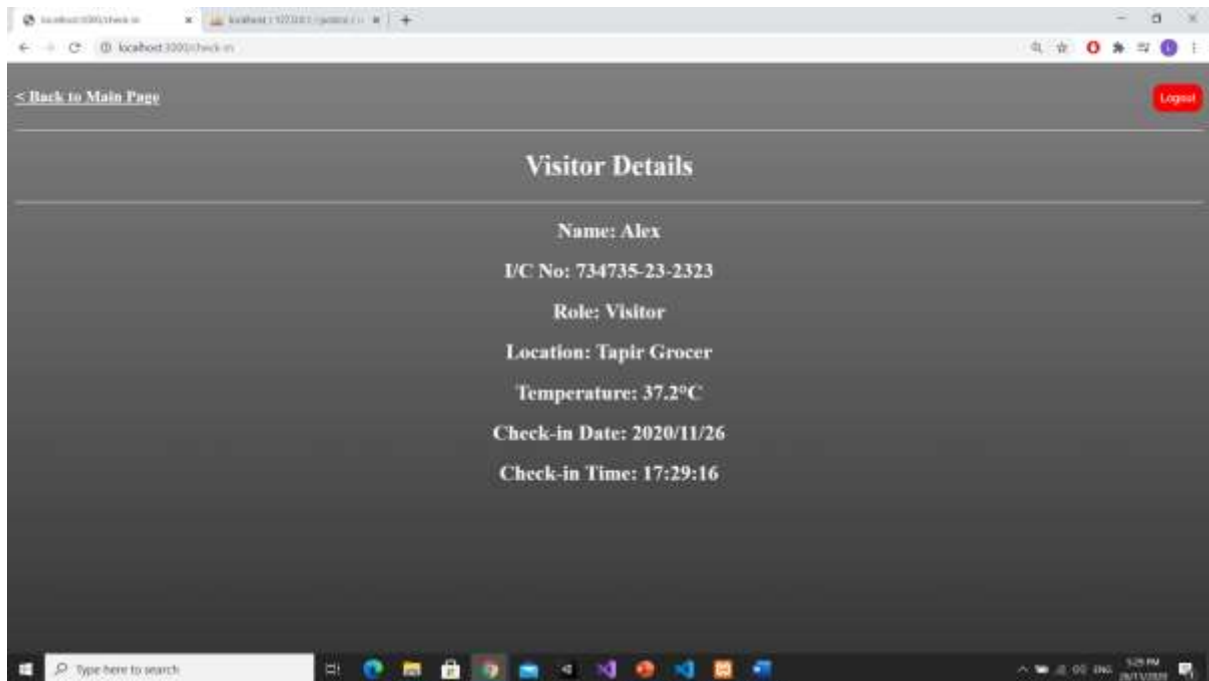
localhost:3000/check-in
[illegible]

localhost:3000/check-in

< Back to Main Page

Logout

Visitor Details

Name: Alex

I/C No: 734735-23-2323

Role: Visitor

Location: Tapir Grocer

Temperature: 37.2°C

Check-in Date: 2020/11/26

Check-in Time: 17:29:16

Type here to search

ENG 5:29 PM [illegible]